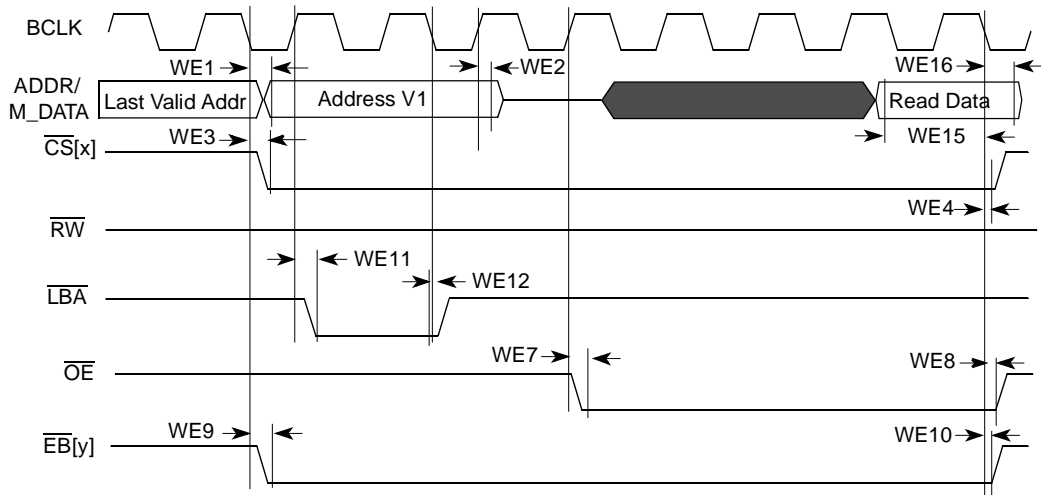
BCLK

ADDR/
M_DATA

Last Valid Addr

Address V1

Read Data

WE1

WE2

WE16

WE15

$\overline{CS}$[x]

WE3

WE4

$\overline{RW}$

WE11

WE12

$\overline{LBA}$

WE7

WE8

$\overline{OE}$

WE9

WE10

$\overline{EB}$[y]